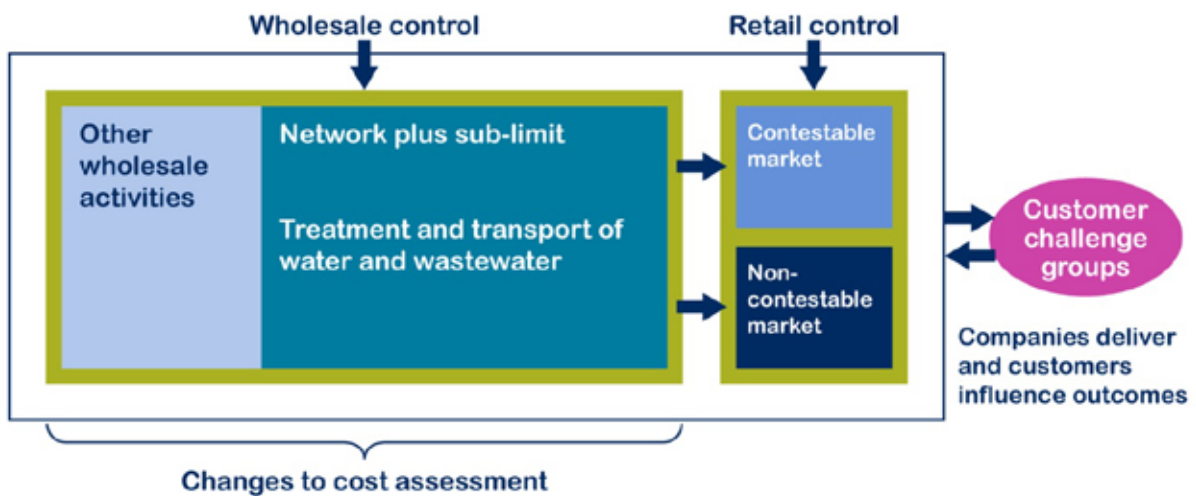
Wholesale control

Retail control

Other wholesale activities

Network plus sub-limit

Treatment and transport of water and wastewater

Contestable market

Non-contestable market

Customer challenge groups

Companies deliver and customers influence outcomes

Changes to cost assessment